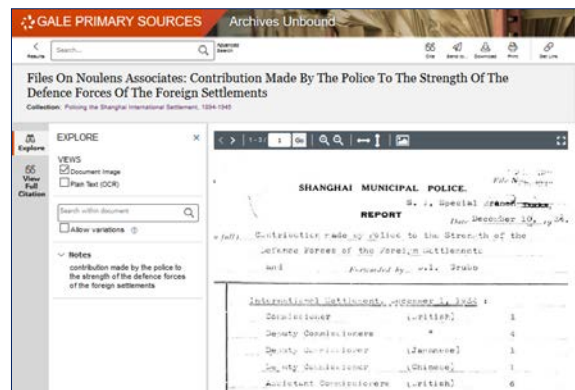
GALE PRIMARY SOURCES Archives Unbound

Results Search... Advanced Search Cite Send to... Download Print Get Link

Files On Noulens Associates: Contribution Made By The Police To The Strength Of The Defence Forces Of The Foreign Settlements

Collection: Policing the Shanghai International Settlement, 1894-1945

Explore
View Full Citation

EXPLORE
VIEWS
Document Image
Plain Text (OCR)
Search within document
Allow variations

Notes
contribution made by the police to the strength of the defence forces of the foreign settlements

1 - 3 / 3 Go

SHANGHAI MUNICIPAL POLICE.
File No. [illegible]
S. 1, Special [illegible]
REPORT
Date December 10, 19 34.

Contribution made by police to the Strength of the Defence Forces of the Foreign Settlements
and Forwarded by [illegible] Grubb

International Settlement, December 1, 1934 :

| | | |
|---|---|---|
| Commissioner | (British) | 1 |
| Deputy Commissioners | " | 4 |
| Deputy Commissioner | (Japanese) | 1 |
| Deputy Commissioner | (Chinese) | 1 |
| Assistant Commissioners | (British) | 6 |